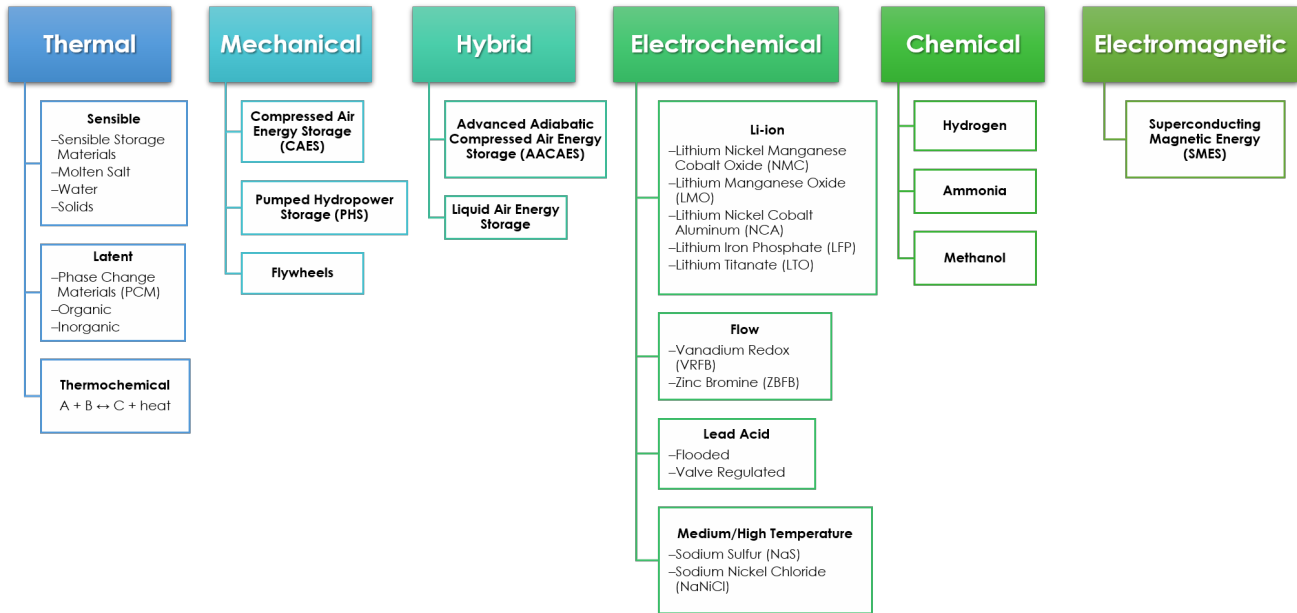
Thermal

Sensible
–Sensible Storage Materials
–Molten Salt
–Water
–Solids

Latent
–Phase Change Materials (PCM)
–Organic
–Inorganic

Thermochemical
A + B $\leftrightarrow$ C + heat

Mechanical

Compressed Air Energy Storage (CAES)

Pumped Hydropower Storage (PHS)

Flywheels

Hybrid

Advanced Adiabatic Compressed Air Energy Storage (AACAES)

Liquid Air Energy Storage

Electrochemical

Li-ion
–Lithium Nickel Manganese Cobalt Oxide (NMC)
–Lithium Manganese Oxide (LMO)
–Lithium Nickel Cobalt Aluminum (NCA)
–Lithium Iron Phosphate (LFP)
–Lithium Titanate (LTO)

Flow
–Vanadium Redox (VRFB)
–Zinc Bromine (ZBFB)

Lead Acid
–Flooded
–Valve Regulated

Medium/High Temperature
–Sodium Sulfur (NaS)
–Sodium Nickel Chloride (NaNiCl)

Chemical

Hydrogen

Ammonia

Methanol

Electromagnetic

Superconducting Magnetic Energy (SMES)